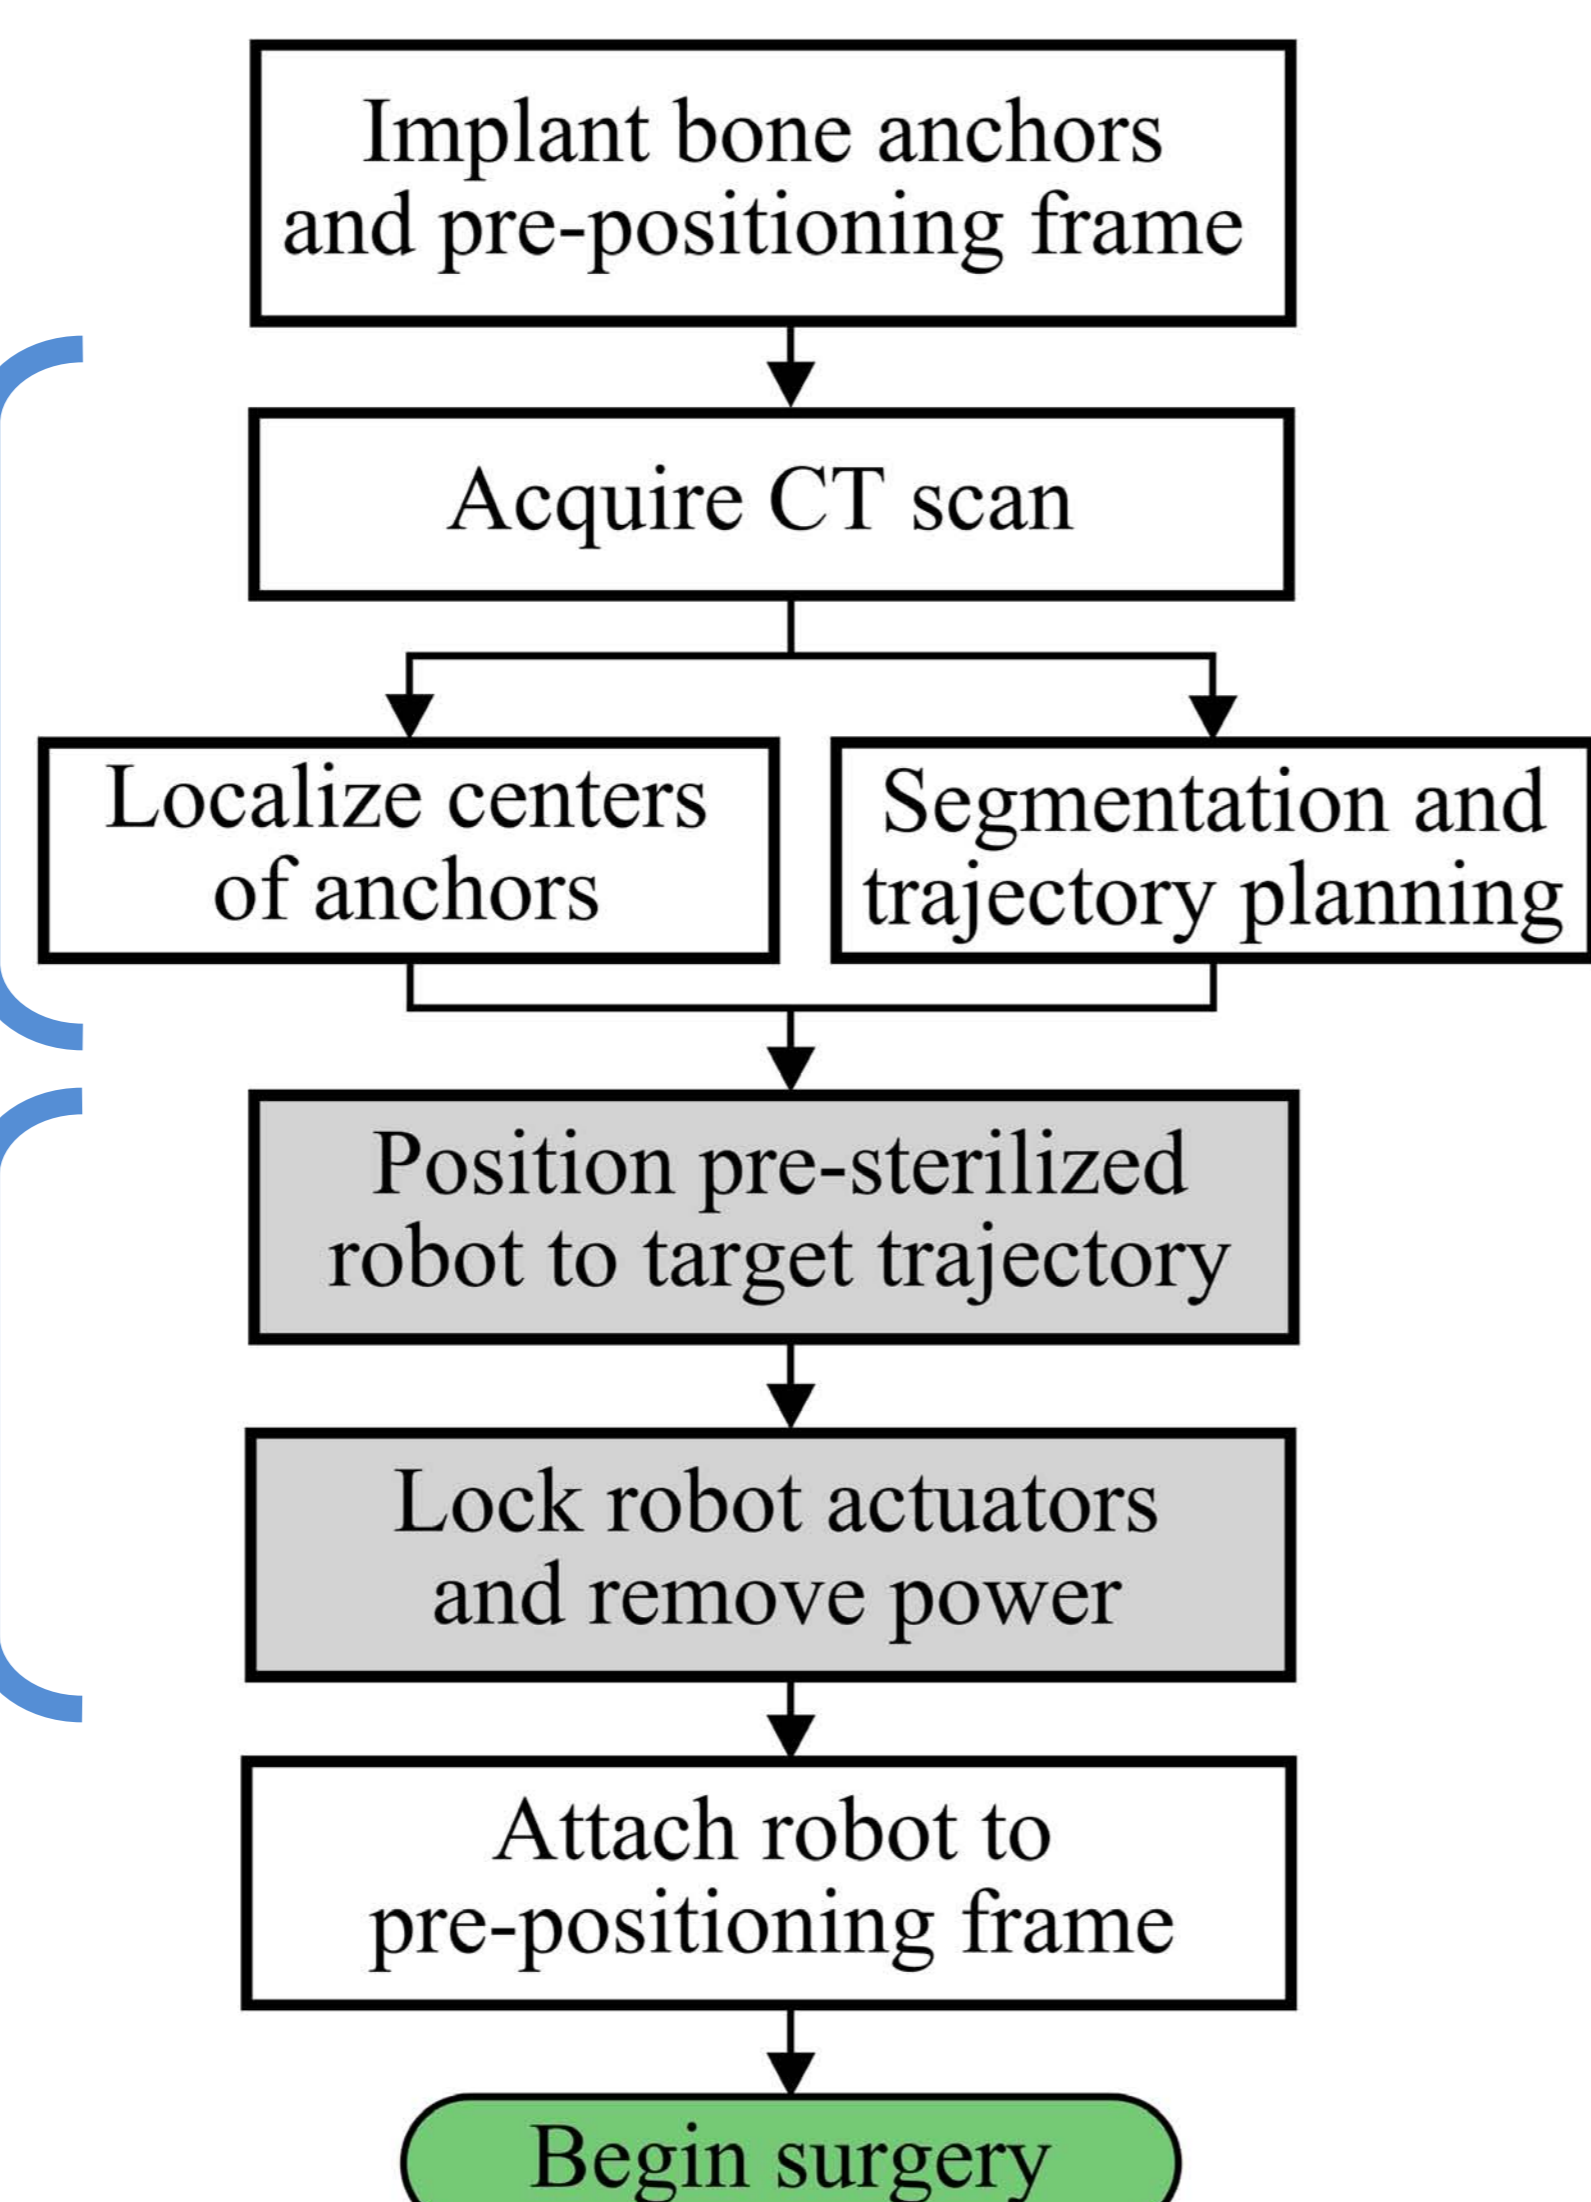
Implant bone anchors and pre-positioning frame

Acquire CT scan

Localize centers of anchors

Segmentation and trajectory planning

Position pre-sterilized robot to target trajectory

Lock robot actuators and remove power

Attach robot to pre-positioning frame

Begin surgery